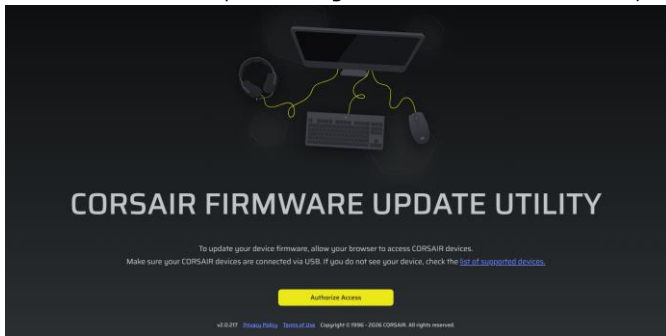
CORSAIR FIRMWARE UPDATE UTILITY

To update your device firmware, allow your browser to access CORSAIR devices.
Make sure your CORSAIR devices are connected via USB. If you do not see your device, check the list of supported devices.

Authorize Access

v2.0.217 Privacy Policy Terms of Use Copyright © 1996 - 2026 CORSAIR. All rights reserved.